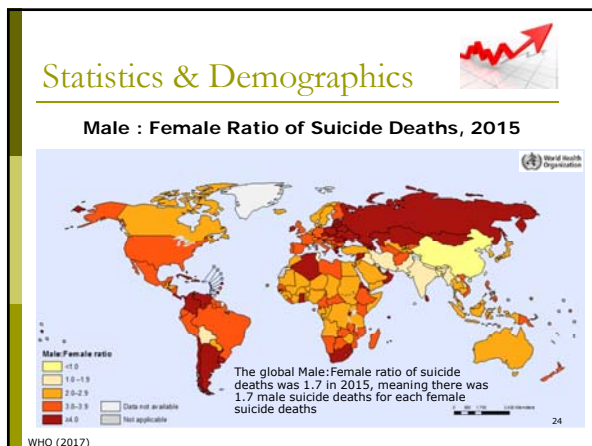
Statistics & Demographics

Male : Female Ratio of Suicide Deaths, 2015

World Health Organization

Male:Female ratio
<1.0
1.0–1.9
2.0–2.9
3.0–3.9
≥4.0
Data not available
Not applicable

The global Male:Female ratio of suicide deaths was 1.7 in 2015, meaning there was 1.7 male suicide deaths for each female suicide deaths

24

WHO (2017)